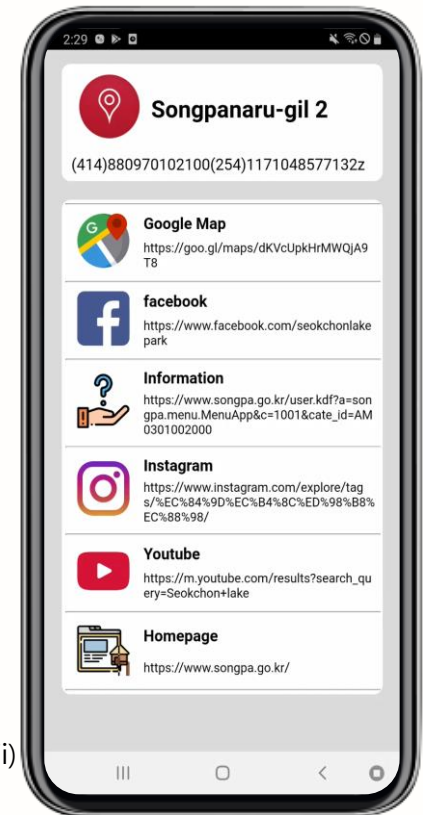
2:29

Songpanaru-gil 2

(414)880970102100(254)1171048577132z

Google Map
https://goo.gl/maps/dKVcUpkHrMWQjA9T8

facebook
https://www.facebook.com/seokchonlakepark

Information
https://www.songpa.go.kr/user.kdf?a=songpa.menu.MenuApp&c=1001&cate_id=AM0301002000

Instagram
https://www.instagram.com/explore/tags/%EC%84%9D%EC%B4%8C%ED%98%B8%EC%88%98/

Youtube
https://m.youtube.com/results?search_query=Seokchon+lake

Homepage
https://www.songpa.go.kr/

i)